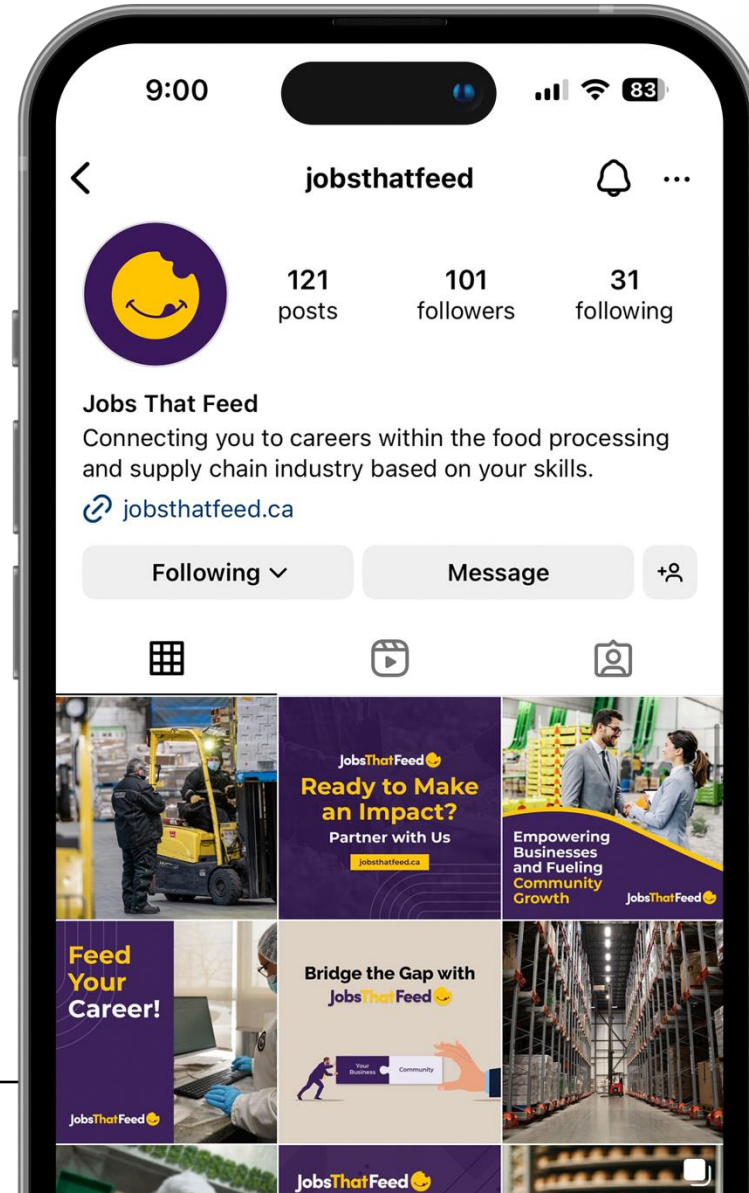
9:00

83

jobsthatfeed

121 posts

101 followers

31 following

Jobs That Feed

Connecting you to careers within the food processing and supply chain industry based on your skills.

jobsthatfeed.ca

Following

Message

JobsThatFeed

Ready to Make an Impact?

Partner with Us

jobsthatfeed.ca

Empowering Businesses and Fueling Community Growth

JobsThatFeed

Feed Your Career!

JobsThatFeed

Bridge the Gap with JobsThatFeed

Your Business

Community

JobsThatFeed